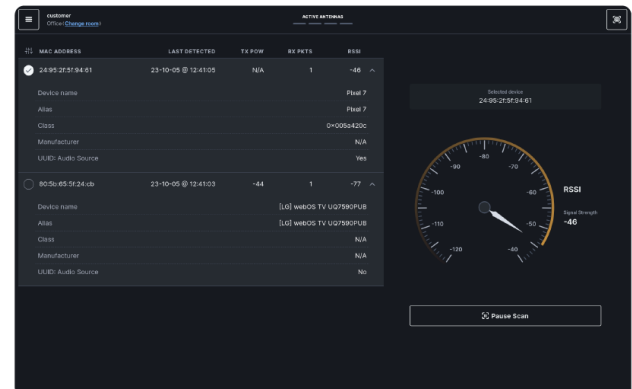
customer
Office (Change more)

ACTIVE ANTENNAS

| # | MAC ADDRESS | LAST DETECTED | TX POW | RX PKTS | RSSI |
|---|---|---|---|---|---|
| | 24:95:2f:5f:94:61 | 23-10-05 @ 12:41:05 | N/A | 1 | -46 |
| | Device name | | | | Pixel 7 |
| | Alias | | | | Pixel 7 |
| | Class | | | | 0x005a420c |
| | Manufacturer | | | | N/A |
| | UUID: Audio Source | | | | Yes |
| | 60:5b:65:5f:24:cb | 23-10-05 @ 12:41:03 | -44 | 1 | -77 |
| | Device name | | | | [LG] webOS TV UQ7590PUB |
| | Alias | | | | [LG] webOS TV UQ7590PUB |
| | Class | | | | N/A |
| | Manufacturer | | | | N/A |
| | UUID: Audio Source | | | | No |

Selected device
24:95:2f:5f:94:61

-100
-90
-80
-70
-60
-50
-40
-110
-120

RSSI
Signal Strength
-46

Pause Scan